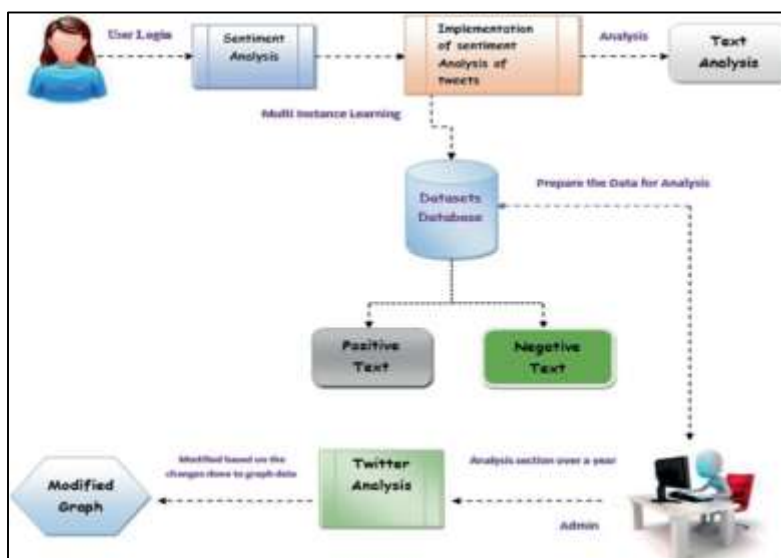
User Login

Sentiment Analysis

Implementation of sentiment Analysis of tweets

Analysis

Text Analysis

Multi Instance Learning

Datasets Database

Prepare the Data for Analysis

Positive Text

Negative Text

Modified Graph

Modified based on the changes done to graph data

Twitter Analysis

Analysis section over a year

Admin